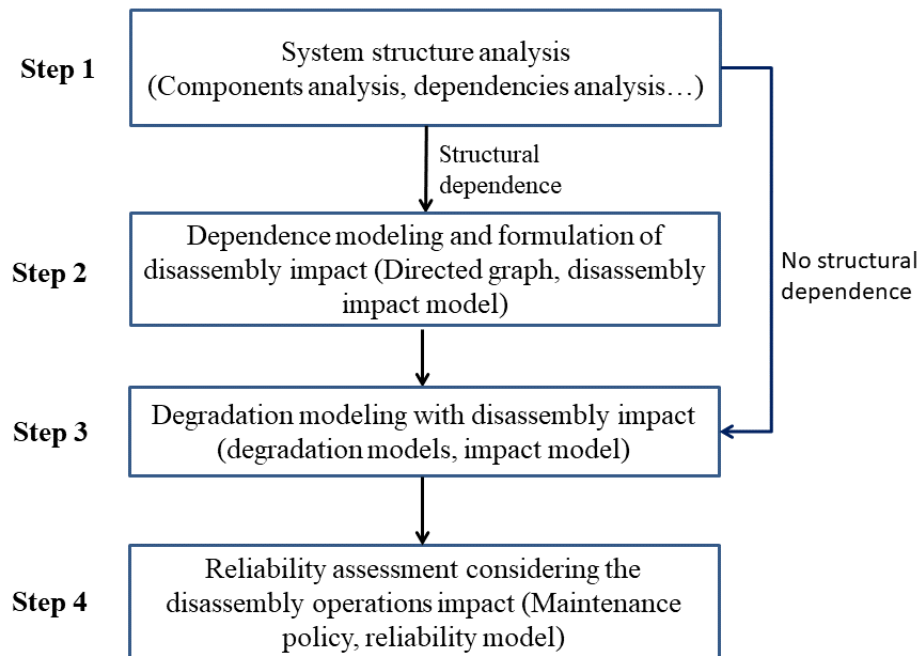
Step 1

System structure analysis
(Components analysis, dependencies analysis…)

Structural dependence

Step 2

Dependence modeling and formulation of disassembly impact (Directed graph, disassembly impact model)

No structural dependence

Step 3

Degradation modeling with disassembly impact (degradation models, impact model)

Step 4

Reliability assessment considering the disassembly operations impact (Maintenance policy, reliability model)